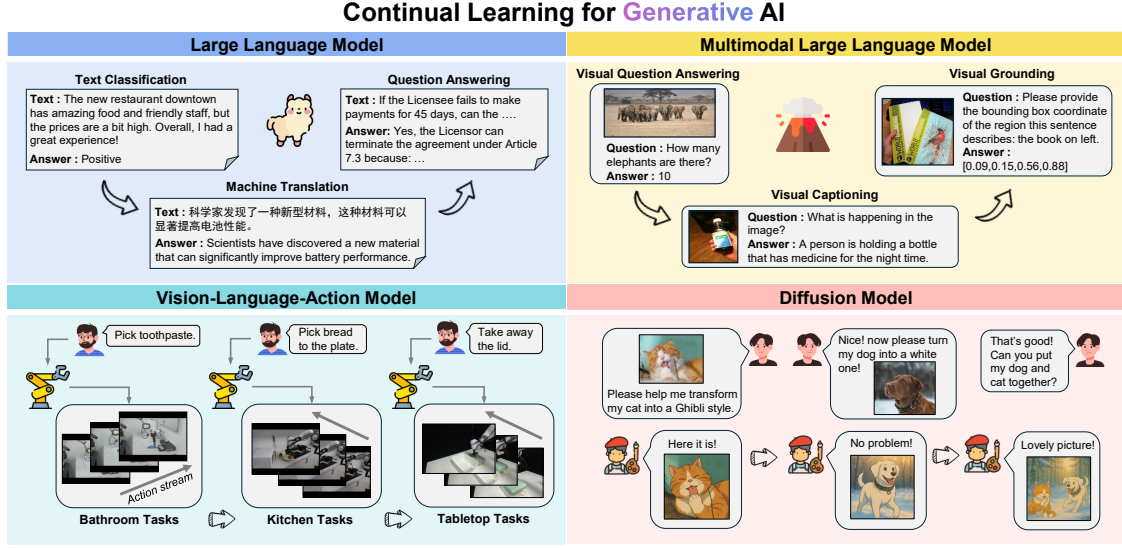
Continual Learning for Generative AI

Large Language Model

Text Classification

Text : The new restaurant downtown has amazing food and friendly staff, but the prices are a bit high. Overall, I had a great experience!

Answer : Positive

Question Answering

Text : If the Licensee fails to make payments for 45 days, can the ….

Answer: Yes, the Licensor can terminate the agreement under Article 7.3 because: …

Machine Translation

Text : 科学家发现了一种新型材料，这种材料可以显著提高电池性能。

Answer : Scientists have discovered a new material that can significantly improve battery performance.

Multimodal Large Language Model

Visual Question Answering

Question : How many elephants are there?

Answer : 10

Visual Grounding

Question : Please provide the bounding box coordinate of the region this sentence describes: the book on left.

Answer : [0.09,0.15,0.56,0.88]

Visual Captioning

Question : What is happening in the image?

Answer : A person is holding a bottle that has medicine for the night time.

Vision-Language-Action Model

Pick toothpaste.

Pick bread to the plate.

Take away the lid.

Action stream

Bathroom Tasks

Kitchen Tasks

Tabletop Tasks

Diffusion Model

Please help me transform my cat into a Ghibli style.

Nice! now please turn my dog into a white one!

That's good! Can you put my dog and cat together?

Here it is!

No problem!

Lovely picture!